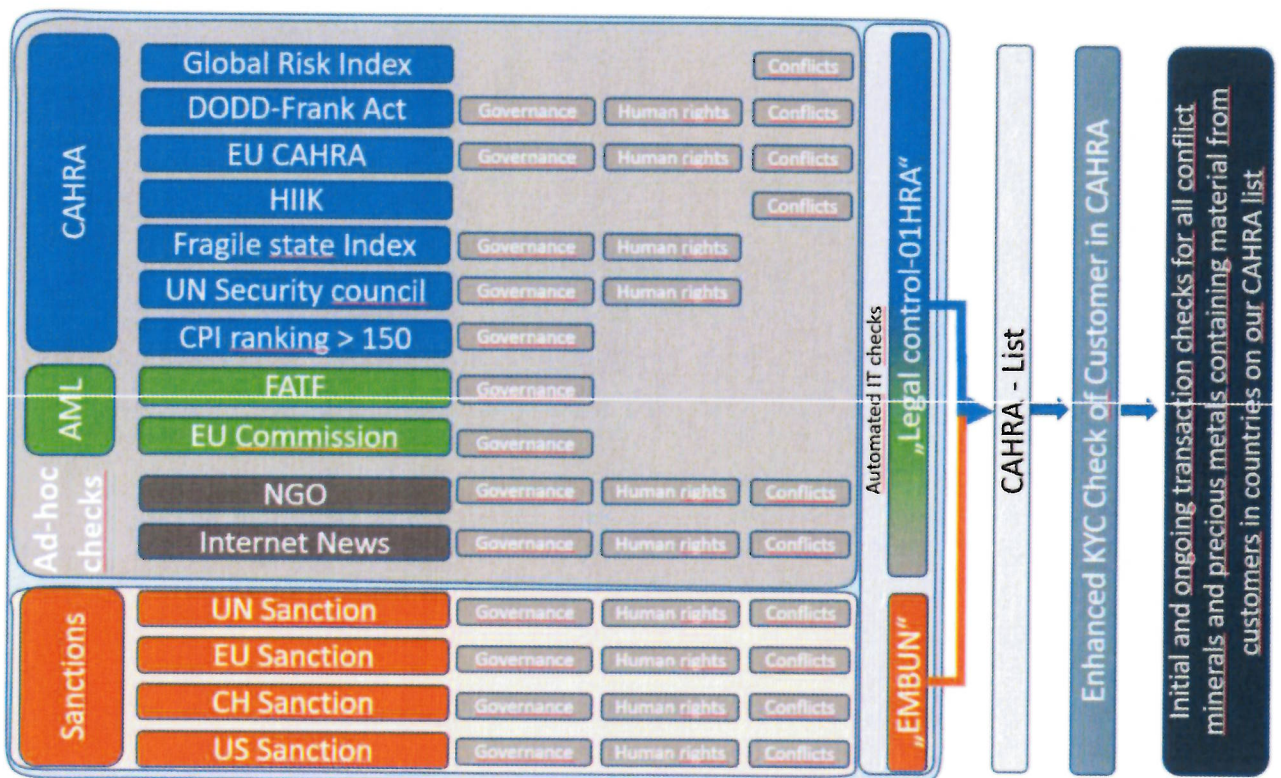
CAHRA

| Source | | | |
|---|---|---|---|
| Global Risk Index | | | Conflicts |
| DODD-Frank Act | Governance | Human rights | Conflicts |
| EU CAHRA | Governance | Human rights | Conflicts |
| HIIK | | | Conflicts |
| Fragile state Index | Governance | Human rights | |
| UN Security council | Governance | Human rights | |
| CPI ranking > 150 | Governance | | |

AML

| Source | | | |
|---|---|---|---|
| FATF | Governance | | |
| EU Commission | Governance | | |

Ad-hoc checks

| Source | | | |
|---|---|---|---|
| NGO | Governance | Human rights | Conflicts |
| Internet News | Governance | Human rights | Conflicts |

Sanctions

| Source | | | |
|---|---|---|---|
| UN Sanction | Governance | Human rights | Conflicts |
| EU Sanction | Governance | Human rights | Conflicts |
| CH Sanction | Governance | Human rights | Conflicts |
| US Sanction | Governance | Human rights | Conflicts |

Automated IT checks

„Legal control-01HRA"

„EMBUN"

CAHRA - List

Enhanced KYC Check of Customer in CAHRA

Initial and ongoing transaction checks for all conflict minerals and precious metals containing material from customers in countries on our CAHRA list